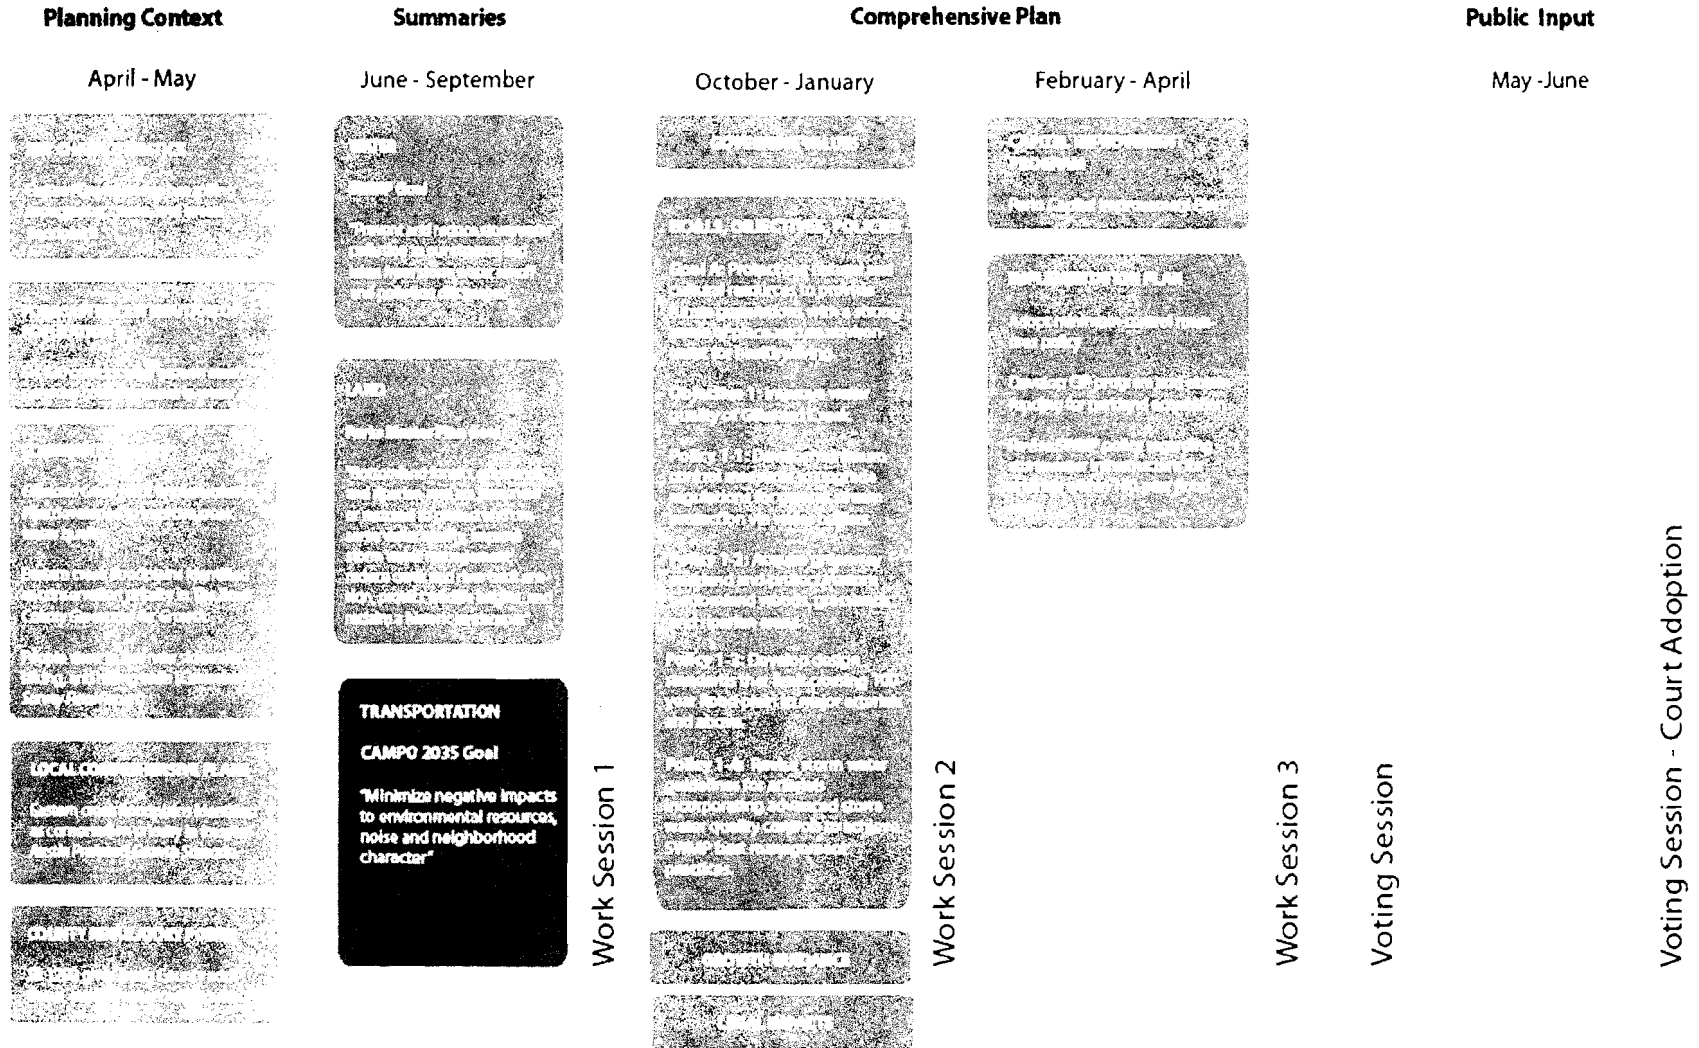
Planning Context

April - May

Summaries

June - September

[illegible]

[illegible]

TRANSPORTATION

CAMPO 2035 Goal

"Minimize negative impacts to environmental resources, noise and neighborhood character"

Work Session 1

Comprehensive Plan

October - January

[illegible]

Work Session 2

February - April

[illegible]

Work Session 3

Voting Session

Public Input

May -June

Voting Session - Court Adoption